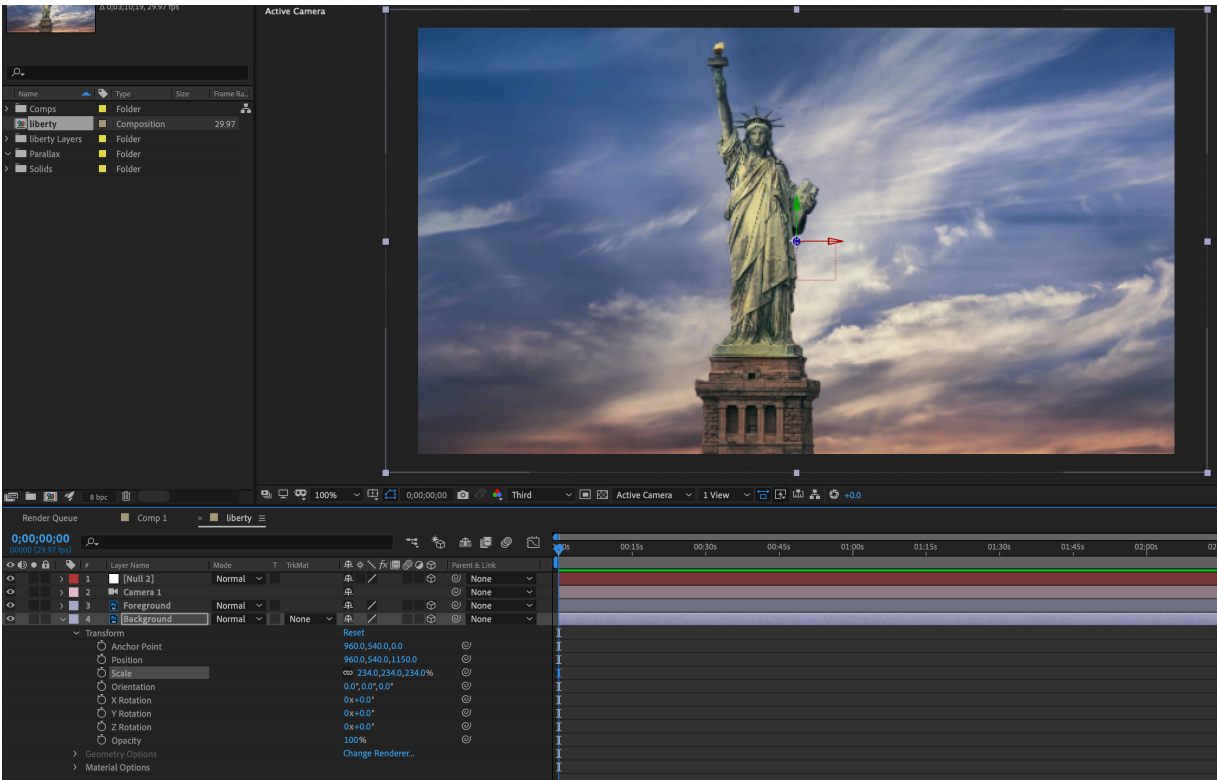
Δ 0;03;10;19, 29.97 fps

Active Camera

| Name | Type | Size | Frame Ra... |
|---|---|---|---|
| Comps | Folder | | |
| liberty | Composition | | 29.97 |
| liberty Layers | Folder | | |
| Parallax | Folder | | |
| Solids | Folder | | |

8 bpc

100% 0;00;00;00 Third Active Camera 1 View +0.0

Render Queue Comp 1 liberty

0;00;00;00
00000 (29.97 fps)

0s 00:15s 00:30s 00:45s 01:00s 01:15s 01:30s 01:45s 02:00s 02

| # | Layer Name | Mode | T TrkMat | Parent & Link |
|---|---|---|---|---|
| 1 | [Null 2] | Normal | | None |
| 2 | Camera 1 | | | None |
| 3 | Foreground | Normal | | None |
| 4 | Background | Normal | None | None |

Transform Reset
Anchor Point 960.0,540.0,0.0
Position 960.0,540.0,1150.0
Scale 234.0,234.0,234.0%
Orientation 0.0°,0.0°,0.0°
X Rotation 0x+0.0°
Y Rotation 0x+0.0°
Z Rotation 0x+0.0°
Opacity 100%
Geometry Options Change Renderer...
Material Options